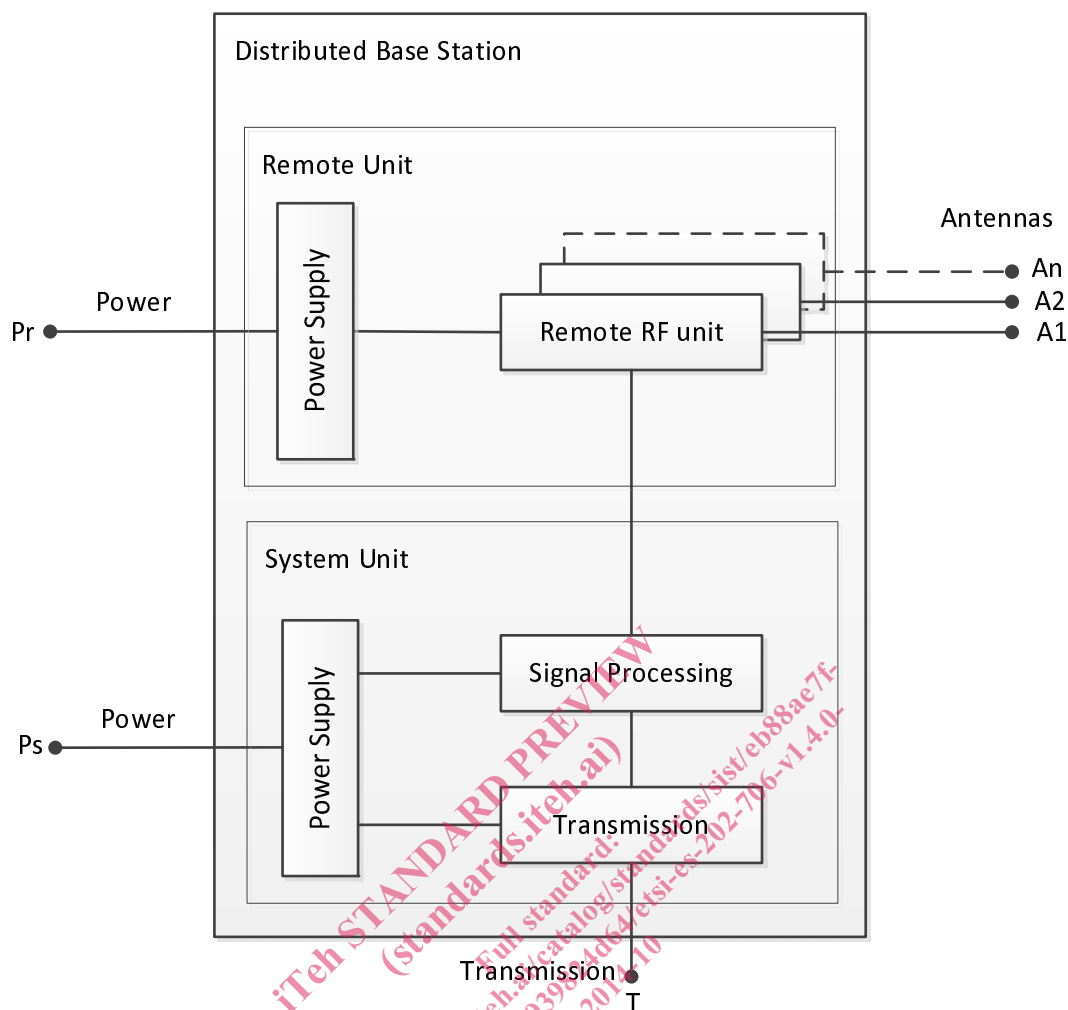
Distributed Base Station

Remote Unit

Antennas

Power Supply

Power

Pr

Remote RF unit

An

A2

A1

System Unit

Power Supply

Signal Processing

Power

Ps

Transmission

Transmission

T

iTeh STANDARD PREVIEW
(standards.iteh.ai)
Full standard:
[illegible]iteh.ai/catalog/standards/sist/eb88ae7f-
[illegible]39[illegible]4d64/etsi-es-202-706-v1.4.0-
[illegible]201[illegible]-10